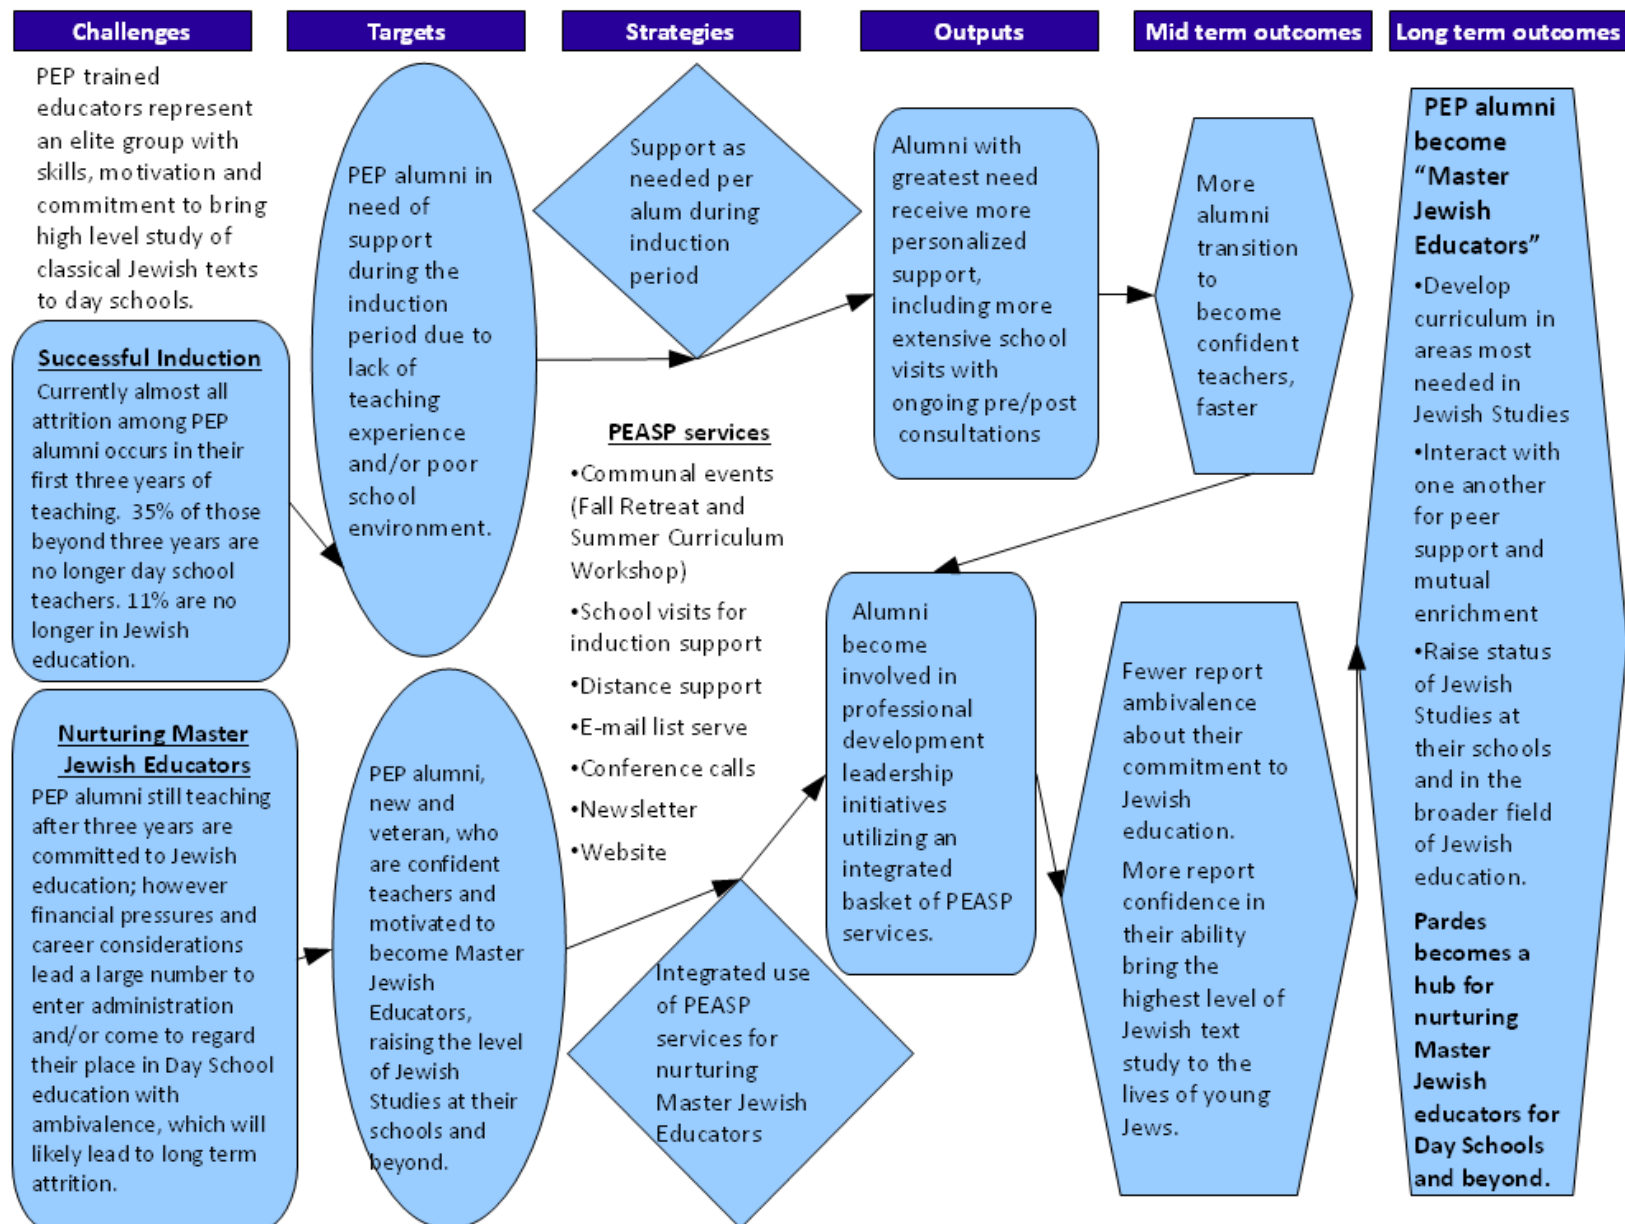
Challenges

Targets

Strategies

Outputs

Mid term outcomes

Long term outcomes

PEP trained educators represent an elite group with skills, motivation and commitment to bring high level study of classical Jewish texts to day schools.

Successful Induction

Currently almost all attrition among PEP alumni occurs in their first three years of teaching. 35% of those beyond three years are no longer day school teachers. 11% are no longer in Jewish education.

PEP alumni in need of support during the induction period due to lack of teaching experience and/or poor school environment.

Support as needed per alum during induction period

Alumni with greatest need receive more personalized support, including more extensive school visits with ongoing pre/post consultations

More alumni transition to become confident teachers, faster

PEP alumni become "Master Jewish Educators"

•Develop curriculum in areas most needed in Jewish Studies

•Interact with one another for peer support and mutual enrichment

•Raise status of Jewish Studies at their schools and in the broader field of Jewish education.

Pardes becomes a hub for nurturing Master Jewish educators for Day Schools and beyond.

PEASP services

•Communal events (Fall Retreat and Summer Curriculum Workshop)

•School visits for induction support

•Distance support

•E-mail list serve

•Conference calls

•Newsletter

•Website

Nurturing Master Jewish Educators

PEP alumni still teaching after three years are committed to Jewish education; however financial pressures and career considerations lead a large number to enter administration and/or come to regard their place in Day School education with ambivalence, which will likely lead to long term attrition.

PEP alumni, new and veteran, who are confident teachers and motivated to become Master Jewish Educators, raising the level of Jewish Studies at their schools and beyond.

Integrated use of PEASP services for nurturing Master Jewish Educators

Alumni become involved in professional development leadership initiatives utilizing an integrated basket of PEASP services.

Fewer report ambivalence about their commitment to Jewish education.

More report confidence in their ability bring the highest level of Jewish text study to the lives of young Jews.